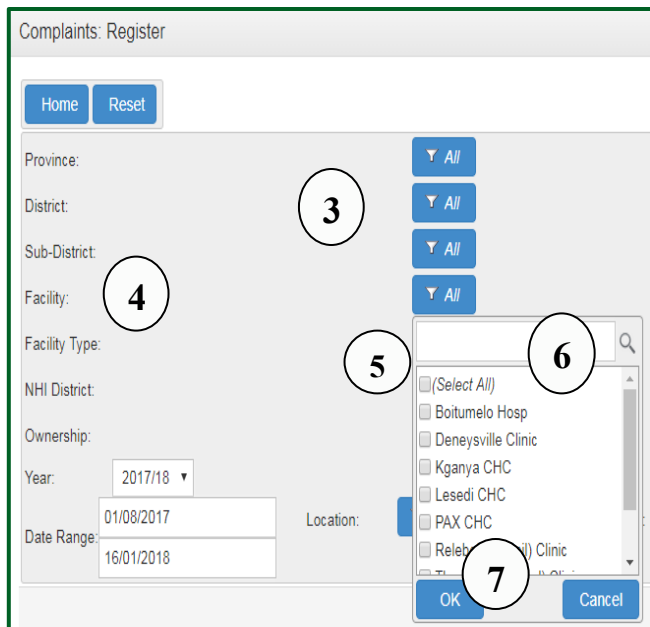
Complaints: Register

Home Reset

Province:

District:

Sub-District:

Facility:

Facility Type:

NHI District:

Ownership:

Year: 2017/18

Date Range: 01/08/2017 16/01/2018

Location:

All

All

All

All

3

4

5

6

(Select All)

Boitumelo Hosp

Deneysville Clinic

Kganya CHC

Lesedi CHC

PAX CHC

Relebo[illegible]il) Clinic

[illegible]

7

OK Cancel